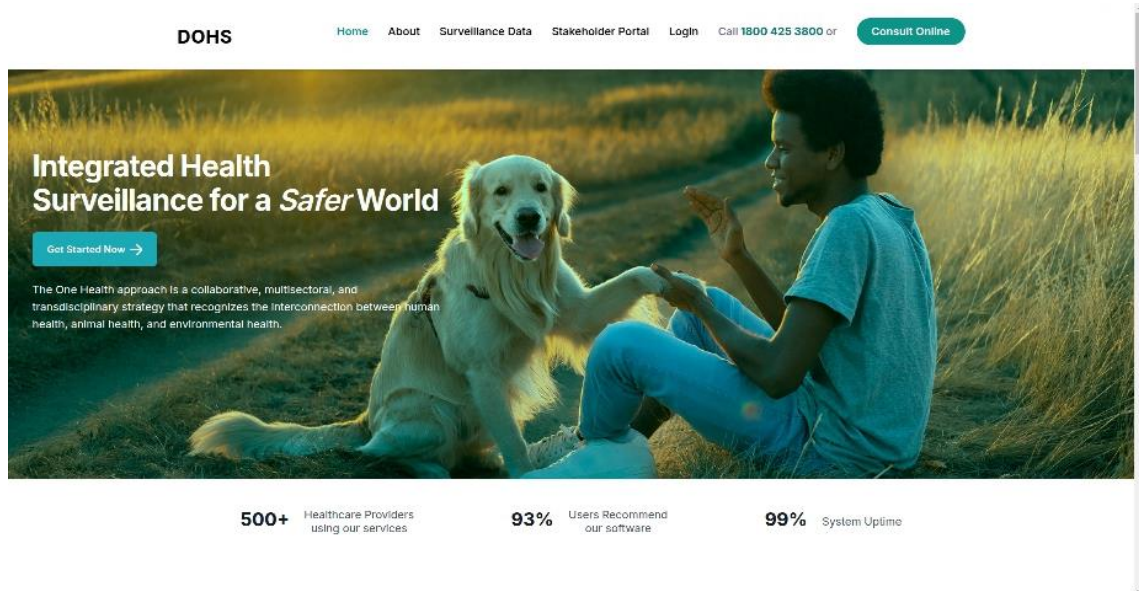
DOHS

Home About Surveillance Data Stakeholder Portal Login Call 1800 425 3800 or Consult Online

Integrated Health Surveillance for a *Safer* World

Get Started Now →

The One Health approach is a collaborative, multisectoral, and transdisciplinary strategy that recognizes the interconnection between human health, animal health, and environmental health.

500+ Healthcare Providers using our services

93% Users Recommend our software

99% System Uptime